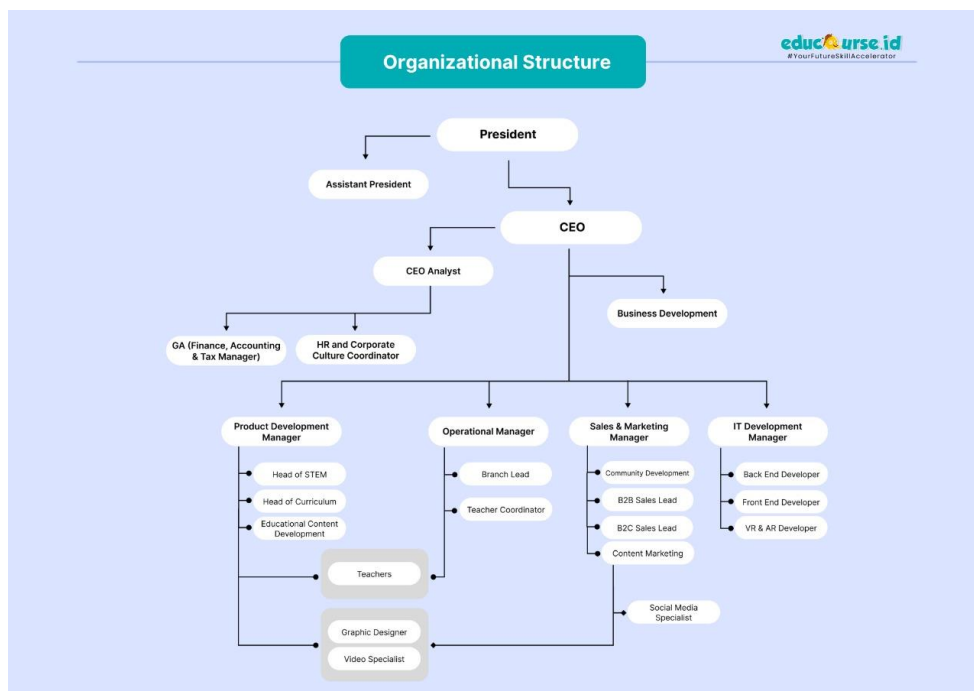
Organizational Structure

educourse.id
#YourFutureSkillAccelerator

President

Assistant President

CEO

CEO Analyst

Business Development

GA (Finance, Accounting & Tax Manager)

HR and Corporate Culture Coordinator

Product Development Manager

Head of STEM

Head of Curriculum

Educational Content Development

Operational Manager

Branch Lead

Teacher Coordinator

Sales & Marketing Manager

Community Development

B2B Sales Lead

B2C Sales Lead

Content Marketing

Social Media Specialist

IT Development Manager

Back End Developer

Front End Developer

VR & AR Developer

Teachers

Graphic Designer

Video Specialist